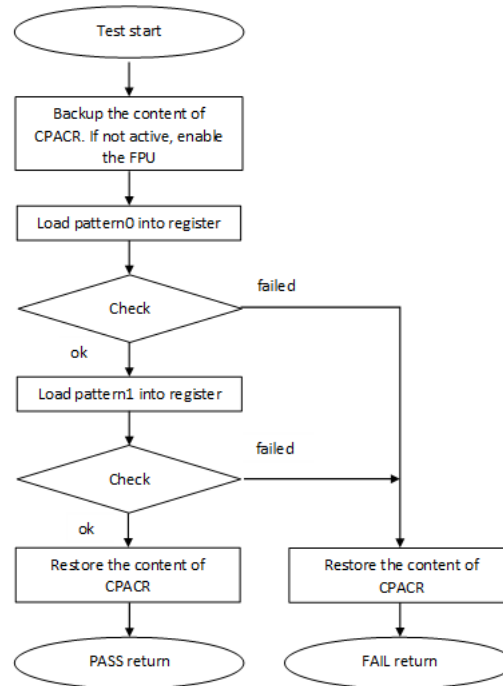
Test start

Backup the content of CPACR. If not active, enable the FPU

Load pattern0 into register

Check

failed

ok

Load pattern1 into register

Check

failed

ok

Restore the content of CPACR

Restore the content of CPACR

PASS return

FAIL return